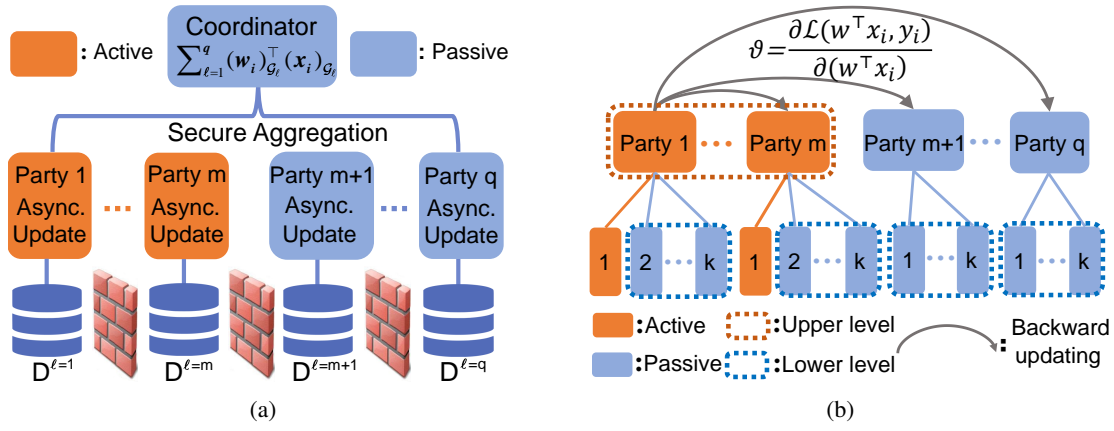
: Active

Coordinator
$\sum_{\ell=1}^{q}(\boldsymbol{w}_i)_{\mathcal{G}_\ell}^\top(\boldsymbol{x}_i)_{\mathcal{G}_\ell}$

: Passive

Secure Aggregation

Party 1 Async. Update

Party m Async. Update

Party m+1 Async. Update

Party q Async. Update

$D^{\ell=1}$ $D^{\ell=m}$ $D^{\ell=m+1}$ $D^{\ell=q}$

(a)

$\vartheta = \frac{\partial \mathcal{L}(w^\top x_i, y_i)}{\partial (w^\top x_i)}$

Party 1 Party m Party m+1 Party q

1 2 k 1 2 k 1 k 1 k

:Active :Upper level

:Passive :Lower level

: Backward updating

(b)